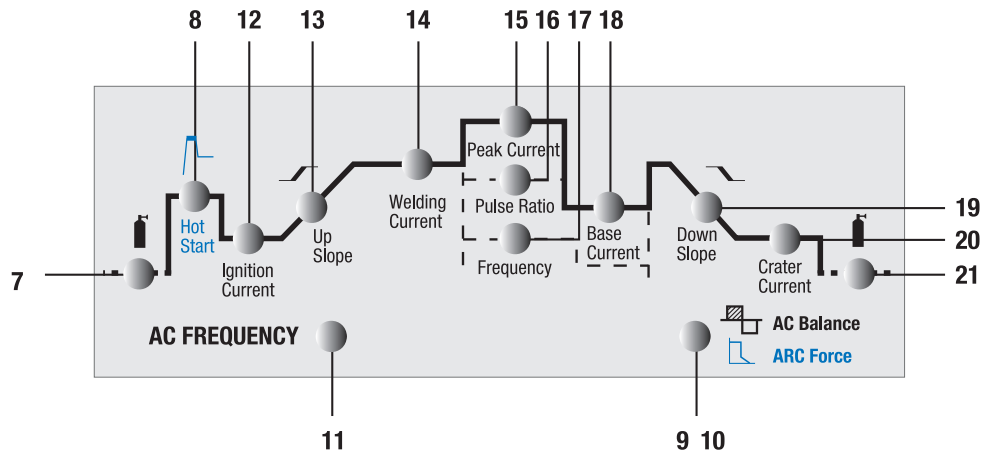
8 12 13 14 15 16 17 18

Hot Start

Ignition Current

Up Slope

Welding Current

Peak Current

Pulse Ratio

Frequency

Base Current

Down Slope

Crater Current

19

20

7

21

AC FREQUENCY

AC Balance

ARC Force

11

9 10